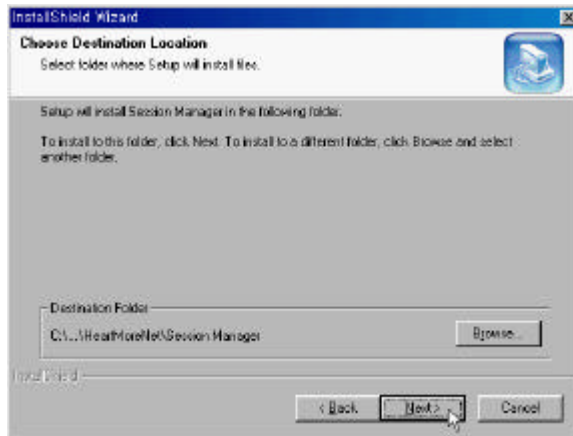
InstallShield Wizard

Choose Destination Location
Select folder where Setup will install files.

Setup will install Session Manager in the following folder.

To install to this folder, click Next. To install to a different folder, click Browse and select another folder.

Destination Folder
C:\...\HeartMoreNet\Session Manager

Browse...

InstallShield

< Back
Next >
Cancel